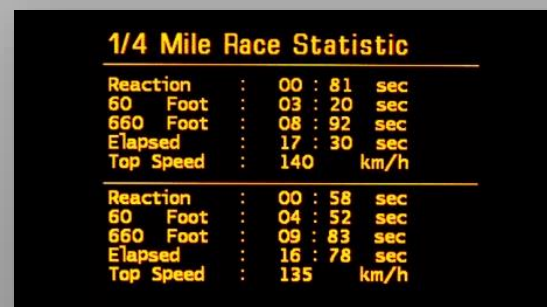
1/4 Mile Race Statistic

Reaction : 00 : 81 sec
60 Foot : 03 : 20 sec
660 Foot : 08 : 92 sec
Elapsed : 17 : 30 sec
Top Speed : 140 km/h

Reaction : 00 : 58 sec
60 Foot : 04 : 52 sec
660 Foot : 09 : 83 sec
Elapsed : 16 : 78 sec
Top Speed : 135 km/h